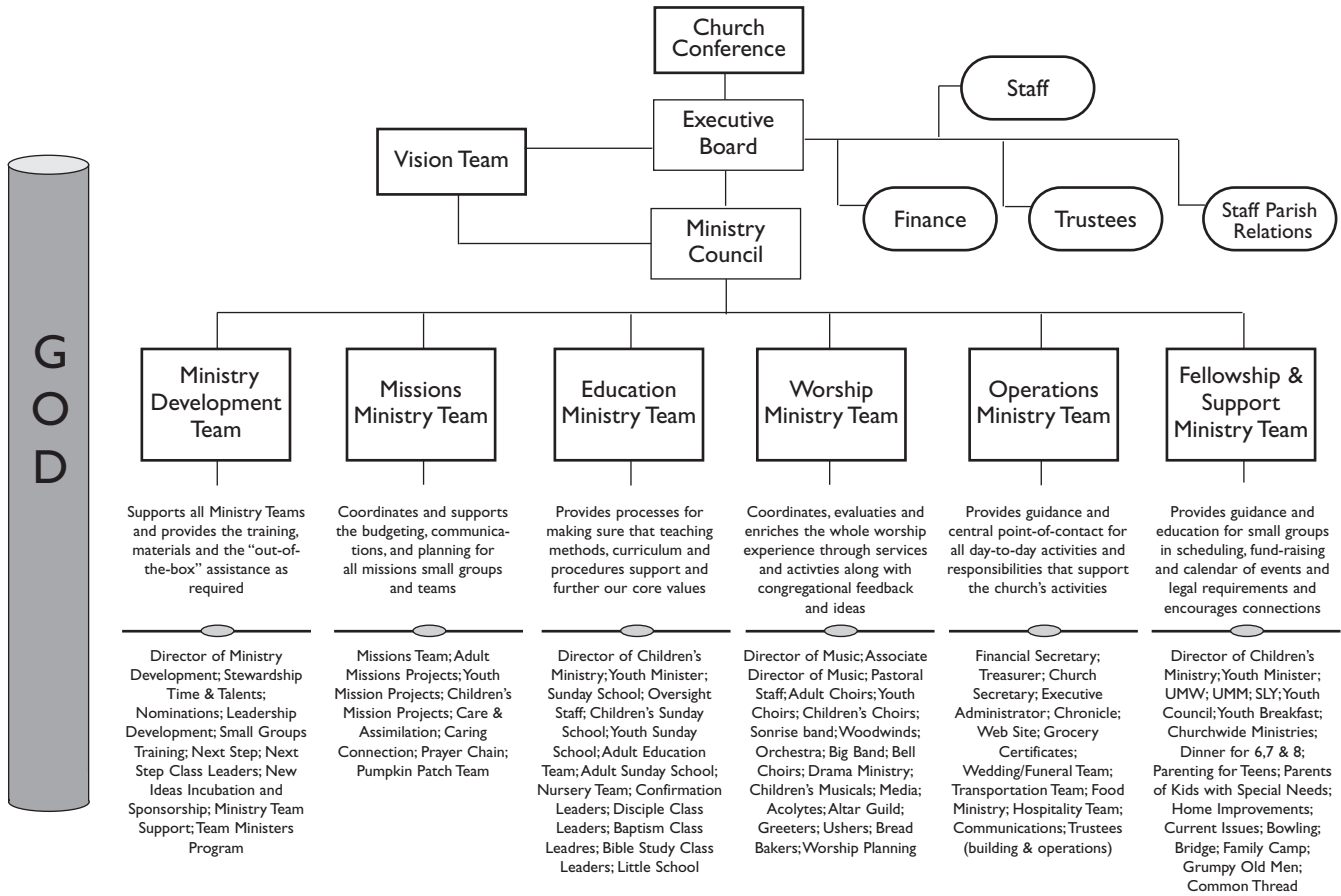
Church Conference

Staff

Executive Board

Vision Team

Finance

Trustees

Staff Parish Relations

Ministry Council

G
O
D

Ministry Development Team

Missions Ministry Team

Education Ministry Team

Worship Ministry Team

Operations Ministry Team

Fellowship & Support Ministry Team

Supports all Ministry Teams and provides the training, materials and the "out-of-the-box" assistance as required

Coordinates and supports the budgeting, communications, and planning for all missions small groups and teams

Provides processes for making sure that teaching methods, curriculum and procedures support and further our core values

Coordinates, evaluaties and enriches the whole worship experience through services and activties along with congregational feedback and ideas

Provides guidance and central point-of-contact for all day-to-day activities and responsibilities that support the church's activities

Provides guidance and education for small groups in scheduling, fund-raising and calendar of events and legal requirements and encourages connections

Director of Ministry Development; Stewardship Time & Talents; Nominations; Leadership Development; Small Groups Training; Next Step; Next Step Class Leaders; New Ideas Incubation and Sponsorship; Ministry Team Support; Team Ministers Program

Missions Team; Adult Missions Projects; Youth Mission Projects; Children's Mission Projects; Care & Assimilation; Caring Connection; Prayer Chain; Pumpkin Patch Team

Director of Children's Ministry; Youth Minister; Sunday School; Oversight Staff; Children's Sunday School; Youth Sunday School; Adult Education Team; Adult Sunday School; Nursery Team; Confirmation Leaders; Disciple Class Leaders; Baptism Class Leadres; Bible Study Class Leaders; Little School

Director of Music; Associate Director of Music; Pastoral Staff; Adult Choirs; Youth Choirs; Children's Choirs; Sonrise band; Woodwinds; Orchestra; Big Band; Bell Choirs; Drama Ministry; Children's Musicals; Media; Acolytes; Altar Guild; Greeters; Ushers; Bread Bakers; Worship Planning

Financial Secretary; Treasurer; Church Secretary; Executive Administrator; Chronicle; Web Site; Grocery Certificates; Wedding/Funeral Team; Transportation Team; Food Ministry; Hospitality Team; Communications; Trustees (building & operations)

Director of Children's Ministry; Youth Minister; UMW; UMM; SLY; Youth Council; Youth Breakfast; Churchwide Ministries; Dinner for 6,7 & 8; Parenting for Teens; Parents of Kids with Special Needs; Home Improvements; Current Issues; Bowling; Bridge; Family Camp; Grumpy Old Men; Common Thread